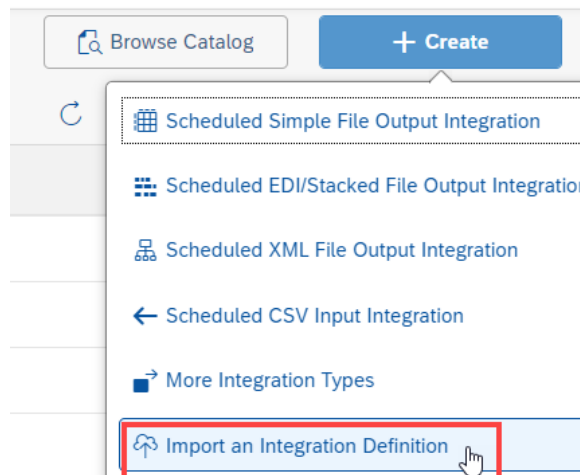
Browse Catalog

+ Create

Scheduled Simple File Output Integration

Scheduled EDI/Stacked File Output Integratio

Scheduled XML File Output Integration

Scheduled CSV Input Integration

More Integration Types

Import an Integration Definition